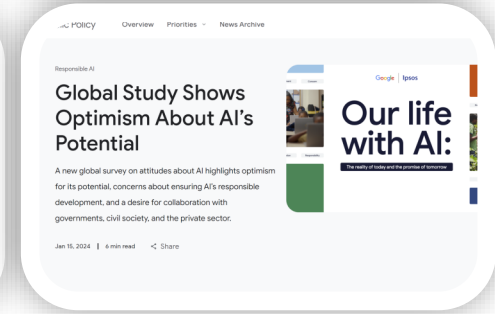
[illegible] Policy Overview Priorities News Archive

Responsible AI

Global Study Shows Optimism About AI's Potential

A new global survey on attitudes about AI highlights optimism for its potential, concerns about ensuring AI's responsible development, and a desire for collaboration with governments, civil society, and the private sector.

Jan 15, 2024 | 6 min read Share

Google | Ipsos

Our life with AI:

The reality of today and the promise of tomorrow